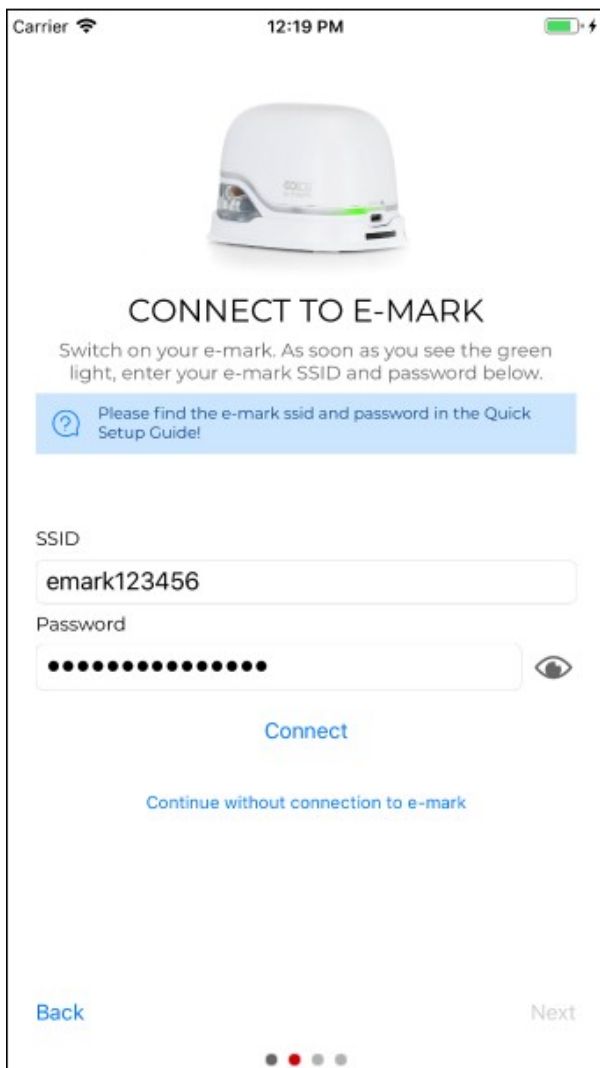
Carrier 12:19 PM

CONNECT TO E-MARK

Switch on your e-mark. As soon as you see the green light, enter your e-mark SSID and password below.

Please find the e-mark ssid and password in the Quick Setup Guide!

SSID

emark123456

Password

•••••••••••••••

Connect

Continue without connection to e-mark

Back

Next